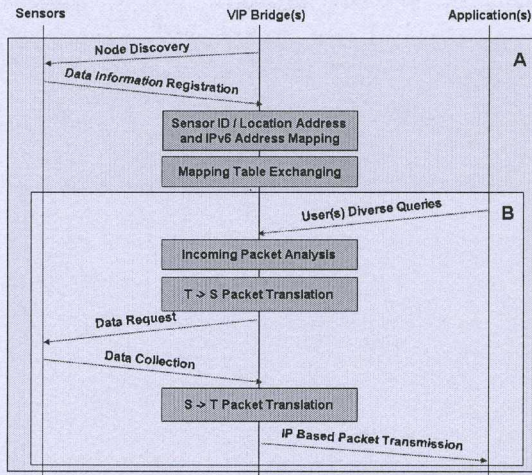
Sensors

VIP Bridge(s)

Application(s)

A

Node Discovery

Data Information Registration

Sensor ID / Location Address and IPv6 Address Mapping

Mapping Table Exchanging

B

User(s) Diverse Queries

Incoming Packet Analysis

T -> S Packet Translation

Data Request

Data Collection

S -> T Packet Translation

IP Based Packet Transmission